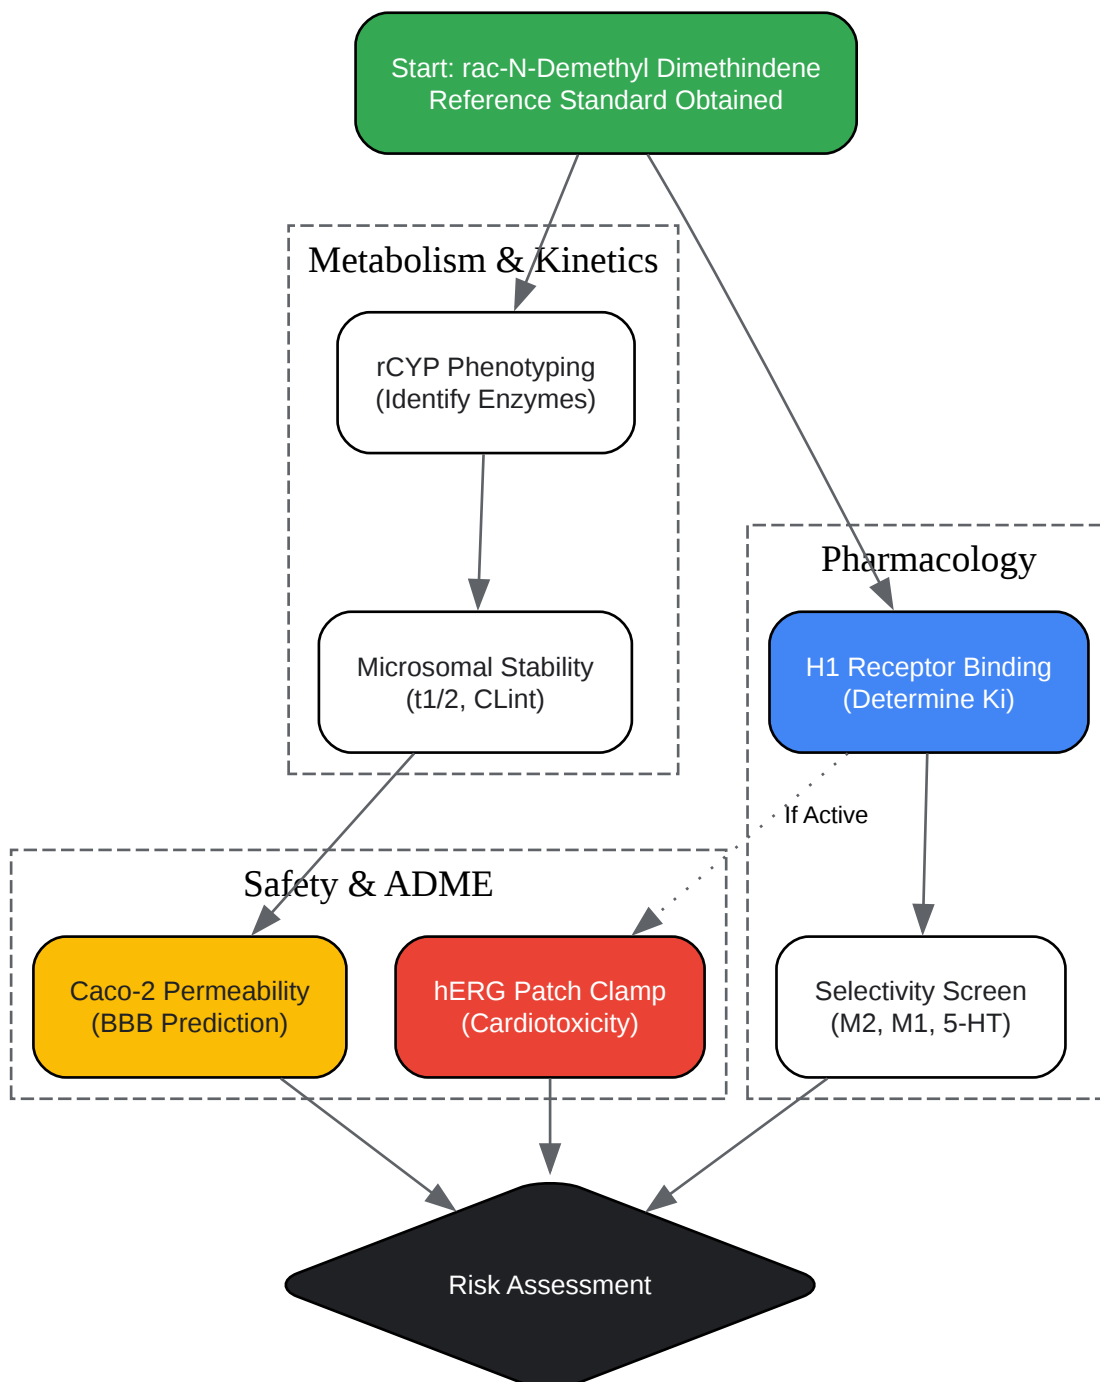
Start: rac-N-Demethyl Dimethindene Reference Standard Obtained

Metabolism & Kinetics

rCYP Phenotyping (Identify Enzymes)

Microsomal Stability (t1/2, CLint)

Pharmacology

H1 Receptor Binding (Determine Ki)

If Active

Safety & ADME

Caco-2 Permeability (BBB Prediction)

hERG Patch Clamp (Cardiotoxicity)

Selectivity Screen (M2, M1, 5-HT)

Risk Assessment